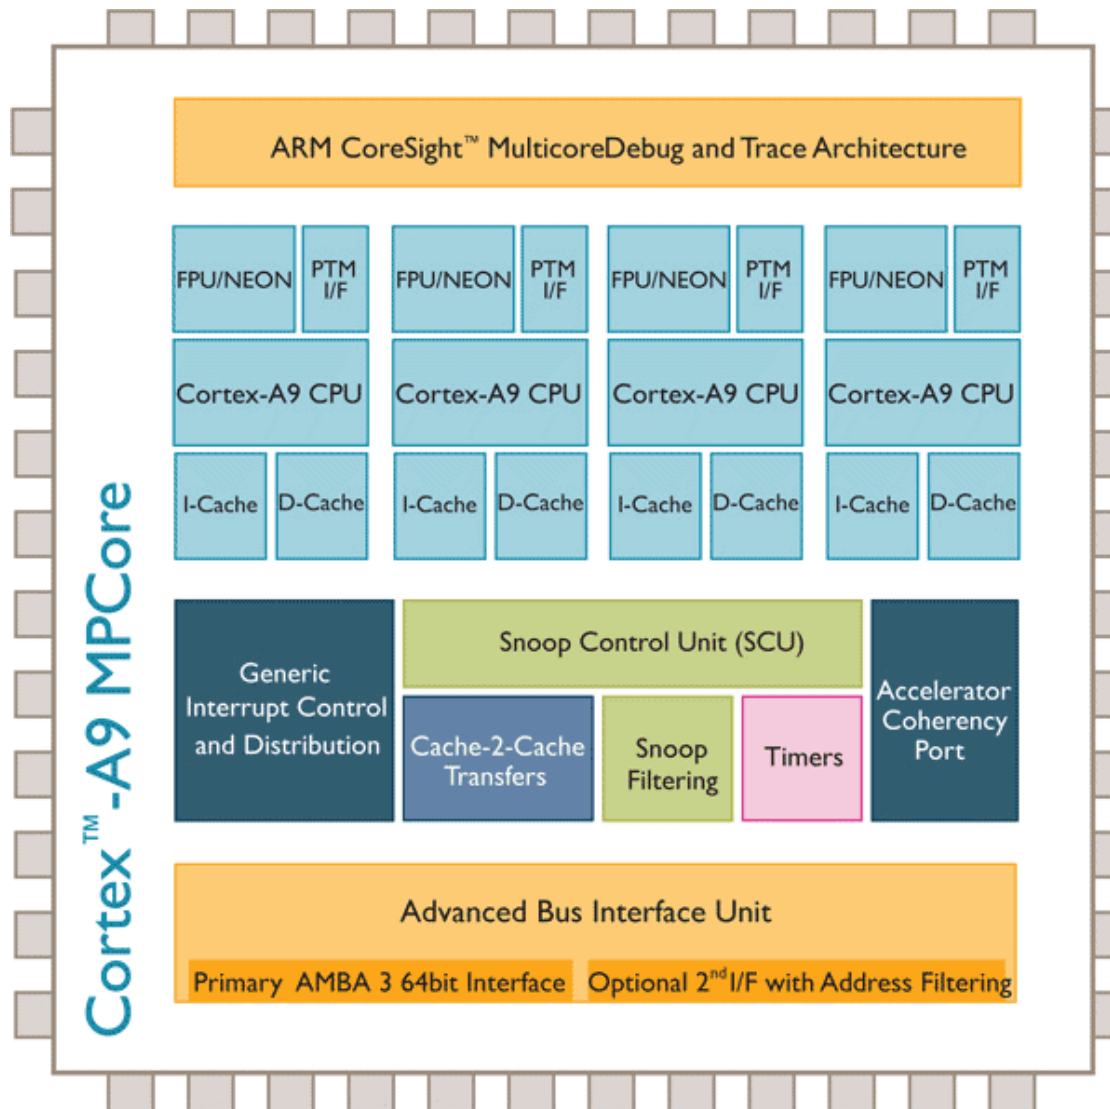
Cortex™-A9 MPCore

ARM CoreSight™ MulticoreDebug and Trace Architecture

| FPU/NEON | PTM I/F | FPU/NEON | PTM I/F | FPU/NEON | PTM I/F | FPU/NEON | PTM I/F |
|---|---|---|---|---|---|---|---|
| Cortex-A9 CPU | | Cortex-A9 CPU | | Cortex-A9 CPU | | Cortex-A9 CPU | |
| I-Cache | D-Cache | I-Cache | D-Cache | I-Cache | D-Cache | I-Cache | D-Cache |

Generic Interrupt Control and Distribution

Snoop Control Unit (SCU)

Cache-2-Cache Transfers

Snoop Filtering

Timers

Accelerator Coherency Port

Advanced Bus Interface Unit

Primary AMBA 3 64bit Interface

Optional 2$^{nd}$ I/F with Address Filtering